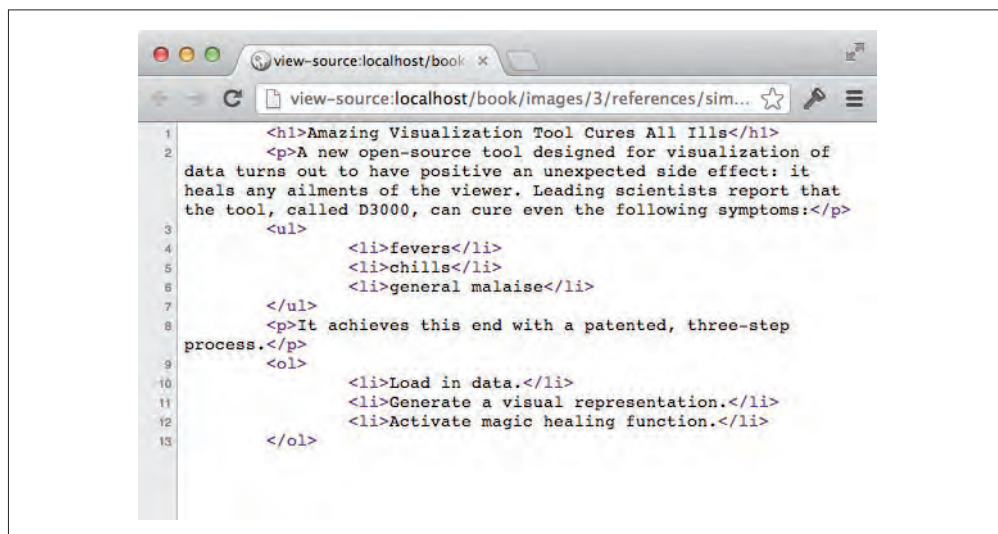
view-source:localhost/book ×

view-source:localhost/book/images/3/references/sim...

1 <h1>Amazing Visualization Tool Cures All Ills</h1>
2 <p>A new open-source tool designed for visualization of data turns out to have positive an unexpected side effect: it heals any ailments of the viewer. Leading scientists report that the tool, called D3000, can cure even the following symptoms:</p>
3 <ul>
4 <li>fevers</li>
5 <li>chills</li>
6 <li>general malaise</li>
7 </ul>
8 <p>It achieves this end with a patented, three-step process.</p>
9 <ol>
10 <li>Load in data.</li>
11 <li>Generate a visual representation.</li>
12 <li>Activate magic healing function.</li>
13 </ol>